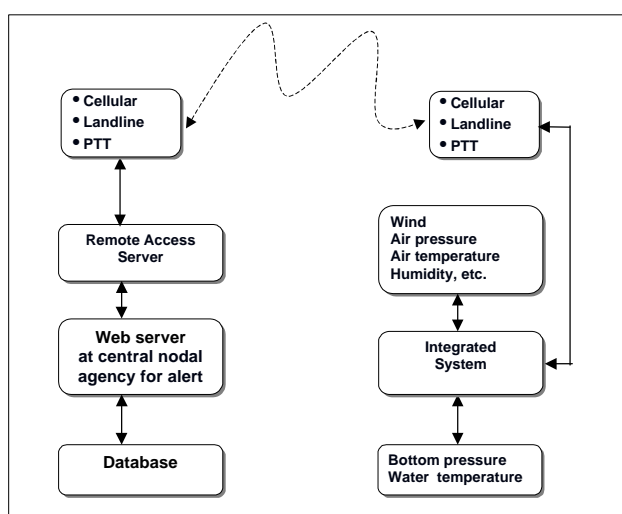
• Cellular
• Landline
• PTT

• Cellular
• Landline
• PTT

Remote Access Server

Wind
Air pressure
Air temperature
Humidity, etc.

Web server at central nodal agency for alert

Integrated System

Database

Bottom pressure
Water temperature